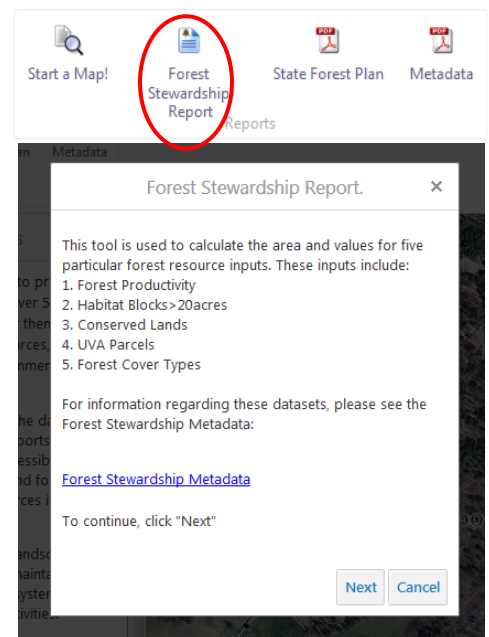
Start a Map!

Forest Stewardship Report

State Forest Plan

Metadata

Reports

an Metadata

Forest Stewardship Report.

×

This tool is used to calculate the area and values for five particular forest resource inputs. These inputs include:
1. Forest Productivity
2. Habitat Blocks>20acres
3. Conserved Lands
4. UVA Parcels
5. Forest Cover Types

For information regarding these datasets, please see the Forest Stewardship Metadata:

Forest Stewardship Metadata

To continue, click "Next"

Next Cancel